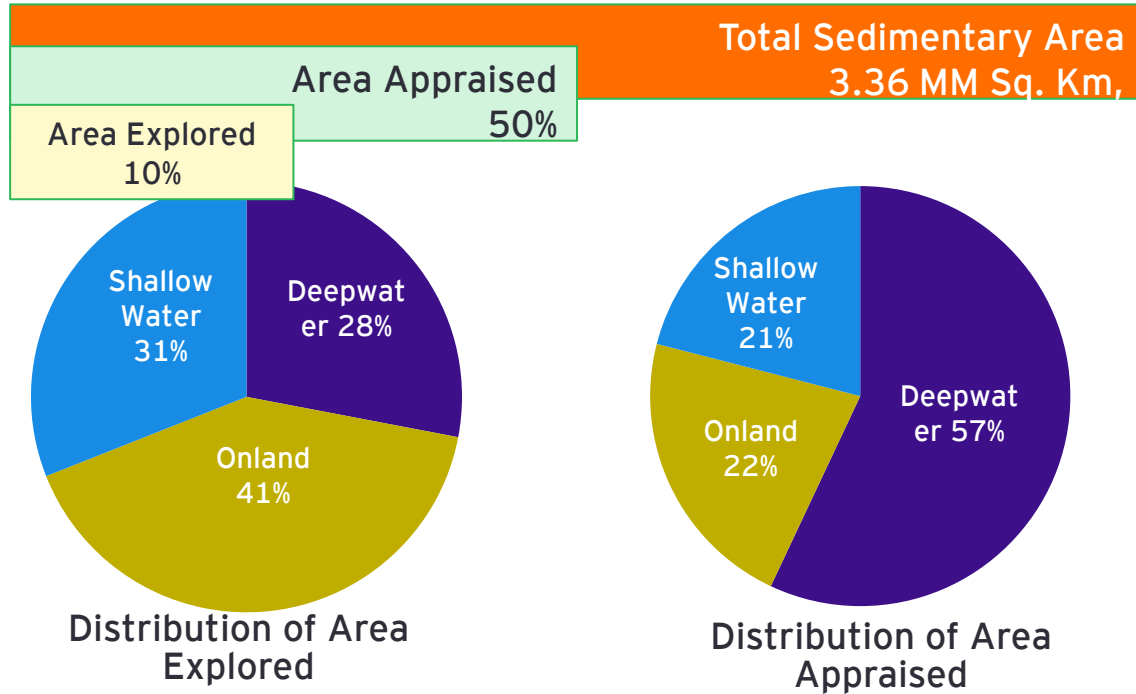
Total Sedimentary Area
3.36 MM Sq. Km,

Area Appraised
50%

Area Explored
10%

Shallow Water 31%

Deepwater 28%

Onland 41%

Distribution of Area Explored

Shallow Water 21%

Onland 22%

Deepwater 57%

Distribution of Area Appraised